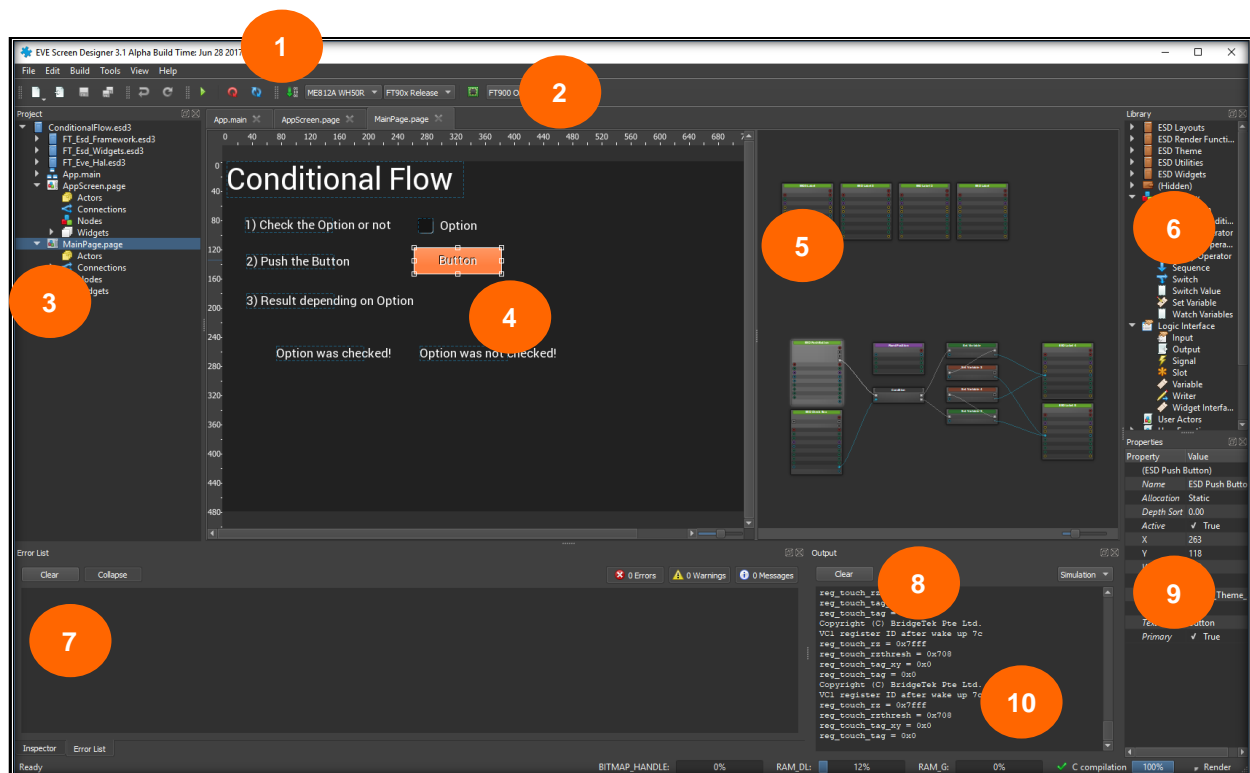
EVE Screen Designer 3.1 Alpha Build Time: Jun 28 2017

1

File Edit Build Tools View Help

ME812A WH50R FT90x Release FT900 O

2

Project

ConditionalFlow.esd3
FT_Esd_Framework.esd3
FT_Esd_Widgets.esd3
FT_Eve_Hal.esd3
App.main
AppScreen.page
Actors
Connections
Nodes
Widgets
MainPage.page
Actors
Connections
Nodes
Widgets

3

App.main AppScreen.page MainPage.page

0 40 80 120 160 200 240 280 320 360 400 440 480 520 560 600 640 680 720

Conditional Flow

1) Check the Option or not
Option

2) Push the Button
Button

3) Result depending on Option

4

Option was checked!
Option was not checked!

5

Library

ESD Layouts
ESD Render Functi...
ESD Theme
ESD Utilities
ESD Widgets
(Hidden)

6

Sequence
Switch
Switch Value
Set Variable
Watch Variables
Logic Interface
Input
Output
Signal
Slot
Variable
Writer
Widget Interfa...
User Actors

Properties

| Property | Value |
|---|---|
| (ESD Push Button) | |
| Name | ESD Push Butto |
| Allocation | Static |
| Depth Sort | 0.00 |
| Active | ✓ True |
| X | 263 |
| Y | 118 |
| Text | Button |
| Primary | ✓ True |

9

Error List

Clear Collapse
0 Errors 0 Warnings 0 Messages

7

Inspector Error List

Output

Clear
Simulation

8

reg_touch_rz
reg_touch_tag
reg_touch_tag
Copyright (C) BridgeTek Pte Ltd.
VC1 register ID after wake up 7c
reg_touch_rz = 0x7fff
reg_touch_rzthresh = 0x708
reg_touch_tag_xy = 0x0
reg_touch_tag = 0x0
Copyright (C) BridgeTek Pte Ltd.
VC1 register ID after wake up 7c
reg_touch_rz = 0x7fff
reg_touch_rzthresh = 0x708
reg_touch_tag_xy = 0x0
reg_touch_tag = 0x0

10

Ready BITMAP_HANDLE: 0% RAM_DL: 12% RAM_G: 0% C compilation 100% Render